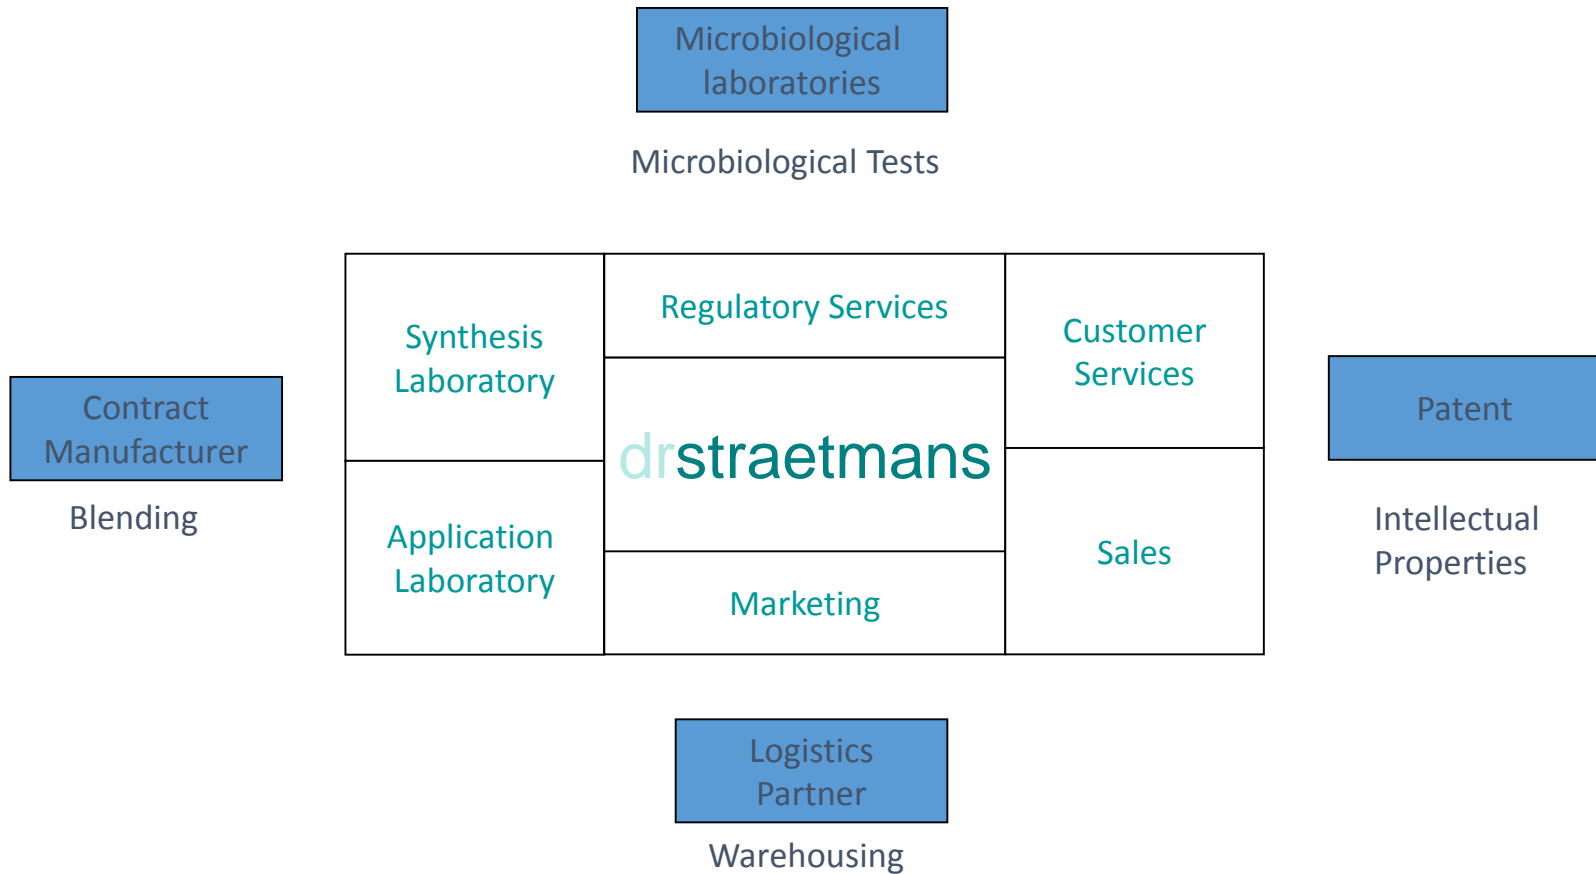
Microbiological laboratories

Microbiological Tests

Synthesis Laboratory

Regulatory Services

Customer Services

Contract Manufacturer

Blending

drstraetmans

Patent

Intellectual Properties

Application Laboratory

Marketing

Sales

Logistics Partner

Warehousing